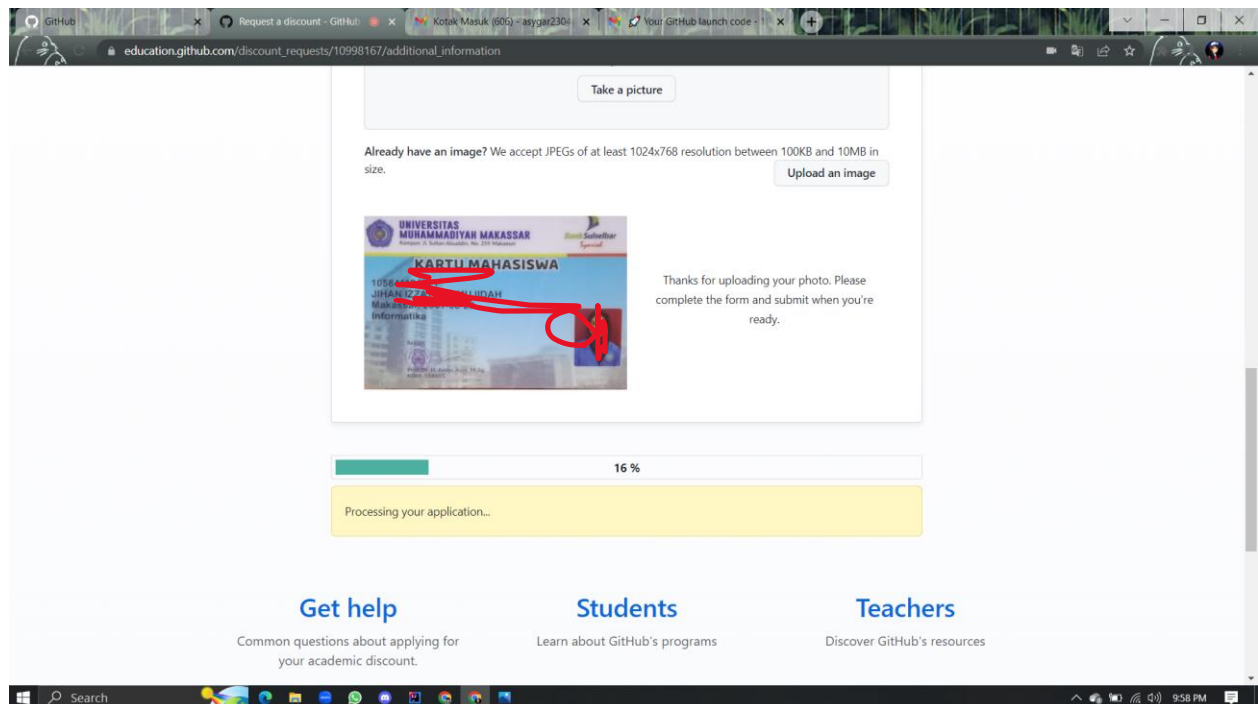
GitHub
Request a discount - GitHub
Kotak Masuk (606) - asygar2304
Your GitHub launch code - 1
education.github.com/discount_requests/10998167/additional_information

Take a picture

**Already have an image?** We accept JPEGs of at least 1024x768 resolution between 100KB and 10MB in size.

Upload an image

UNIVERSITAS MUHAMMADIYAH MAKASSAR
Kampus Jl. Sultan Alauddin, No. 259 Makassar
Bank Sulselbar Syariah
KARTU MAHASISWA
105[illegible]
JIHAN IZZA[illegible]JIDAH
Makas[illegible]
Informatika
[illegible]

Thanks for uploading your photo. Please complete the form and submit when you're ready.

16 %

Processing your application...

Get help
Common questions about applying for your academic discount.

Students
Learn about GitHub's programs

Teachers
Discover GitHub's resources

Search
9:58 PM